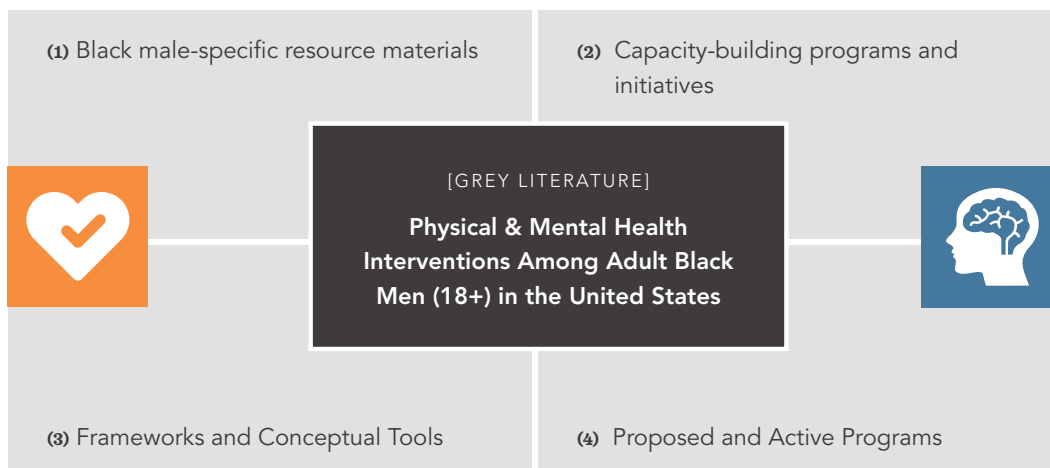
(1) Black male-specific resource materials

(2) Capacity-building programs and initiatives

[GREY LITERATURE]

Physical & Mental Health Interventions Among Adult Black Men (18+) in the United States

(3) Frameworks and Conceptual Tools

(4) Proposed and Active Programs